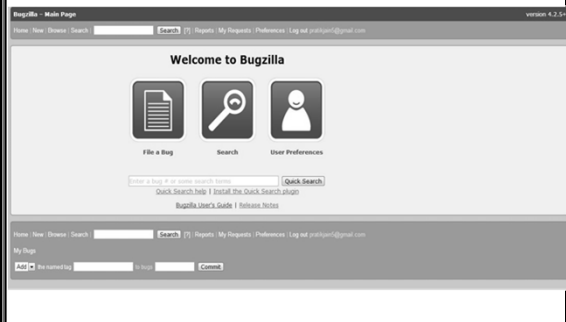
Bugzilla – Main Page

version 4.2.5+

Home | New | Browse | Search | Search [?] | Reports | My Requests | Preferences | Log out prakkpen5@gmail.com

Welcome to Bugzilla

File a Bug

Search

User Preferences

Enter a bug # or some search terms

Quick Search

Quick Search help | Install the Quick Search plugin

Bugzilla User's Guide | Release Notes

Home | New | Browse | Search | Search [?] | Reports | My Requests | Preferences | Log out prakkpen5@gmail.com

My Bugs

Add the named tag to bugs Commit